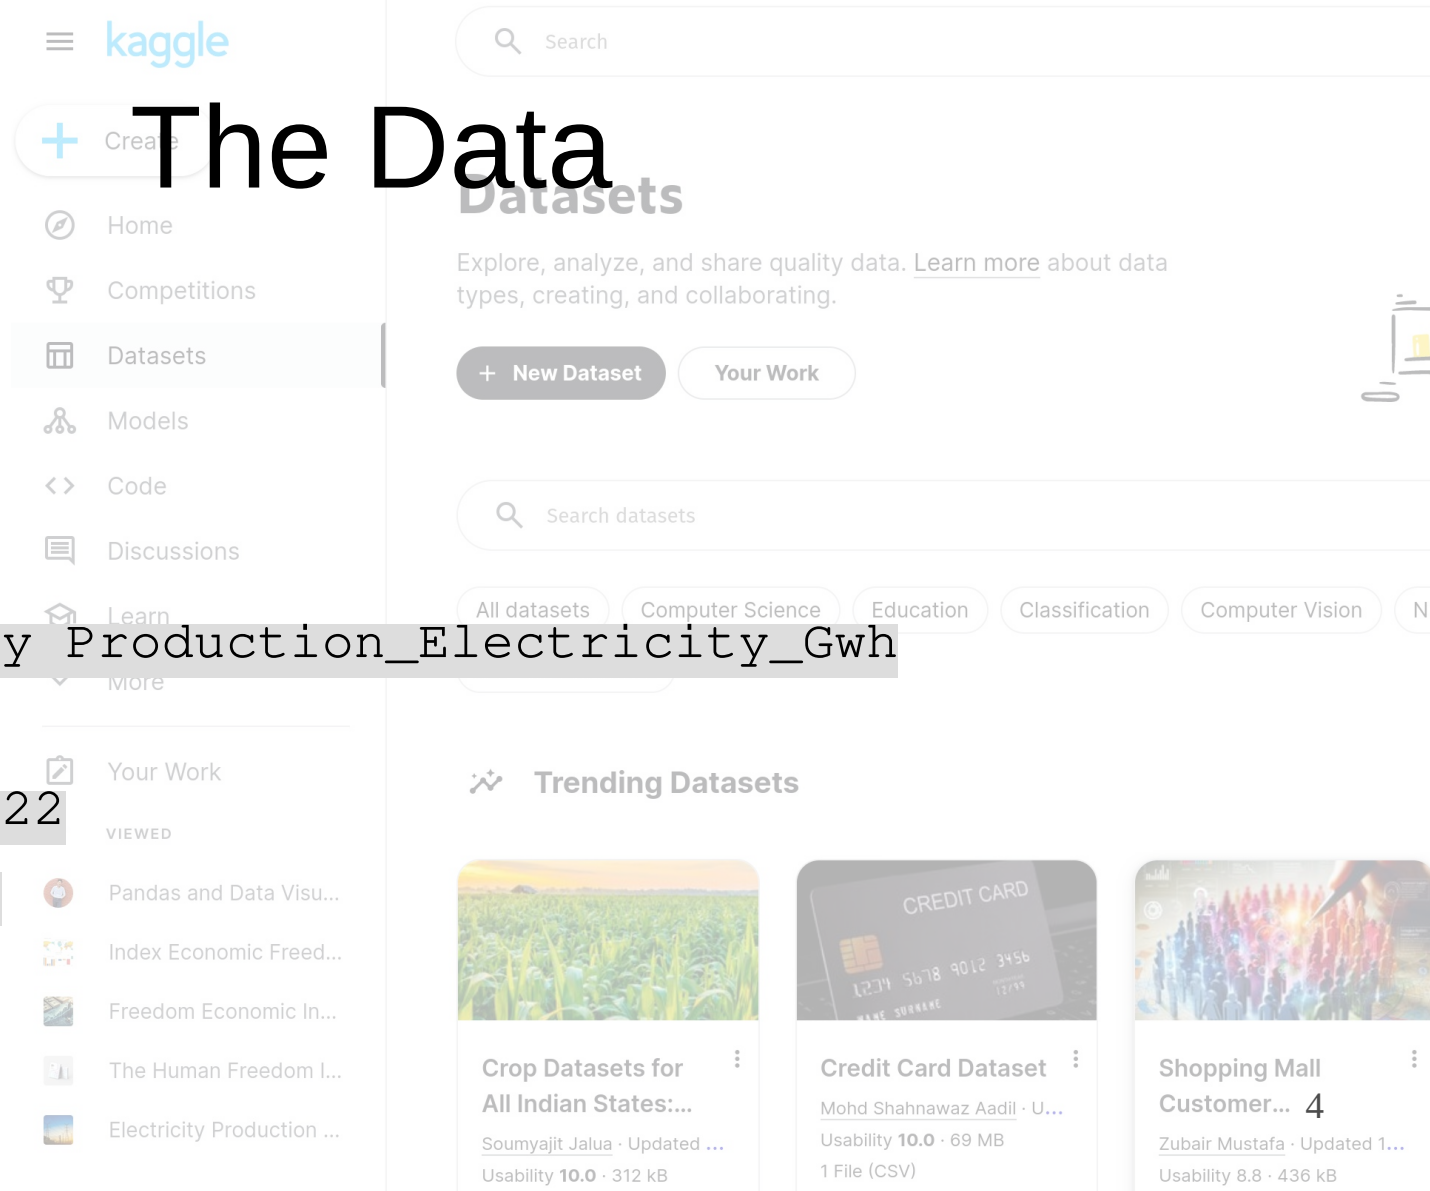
kaggle

Search

Create

The Data

Datasets

Home

Competitions

Datasets

Models

Code

Discussions

Learn

More

Explore, analyze, and share quality data. Learn more about data types, creating, and collaborating.

+ New Dataset

Your Work

Search datasets

All datasets

Computer Science

Education

Classification

Computer Vision

N

y Production_Electricity_Gwh

Your Work

22

VIEWED

Pandas and Data Visu...

Index Economic Freed...

Freedom Economic In...

The Human Freedom I...

Electricity Production ...

Trending Datasets

CREDIT CARD

1234 5678 9012 3456

Crop Datasets for All Indian States:...

Soumyajit Jalua · Updated ...

Usability 10.0 · 312 kB

Credit Card Dataset

Mohd Shahnawaz Aadil · U...

Usability 10.0 · 69 MB

1 File (CSV)

Shopping Mall Customer... 4

Zubair Mustafa · Updated 1...

Usability 8.8 · 436 kB